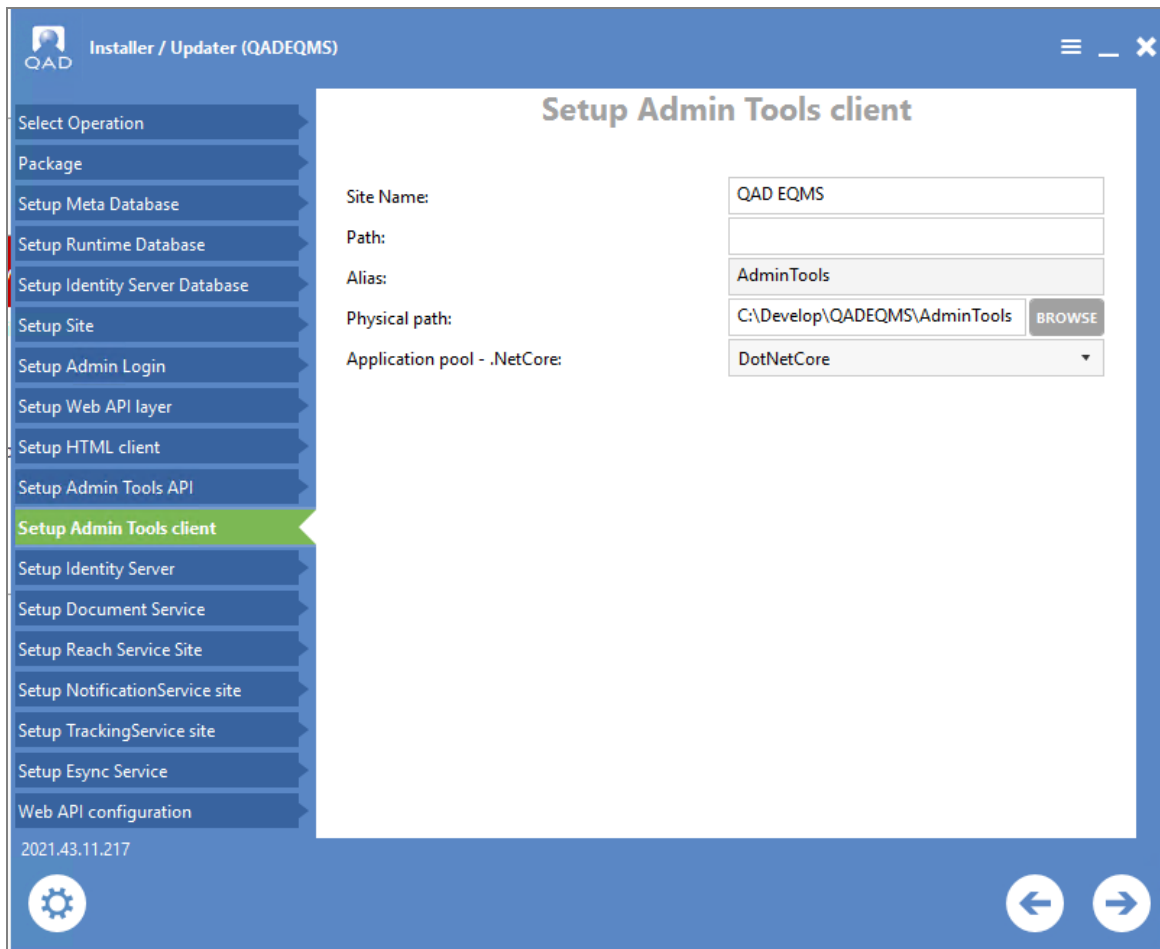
QAD

Installer / Updater (QADEQMS)

Select Operation
Package
Setup Meta Database
Setup Runtime Database
Setup Identity Server Database
Setup Site
Setup Admin Login
Setup Web API layer
Setup HTML client
Setup Admin Tools API
Setup Admin Tools client
Setup Identity Server
Setup Document Service
Setup Reach Service Site
Setup NotificationService site
Setup TrackingService site
Setup Esync Service
Web API configuration

2021.43.11.217

Setup Admin Tools client

Site Name: QAD EQMS
Path:
Alias: AdminTools
Physical path: C:\Develop\QADEQMS\AdminTools BROWSE
Application pool - .NetCore: DotNetCore